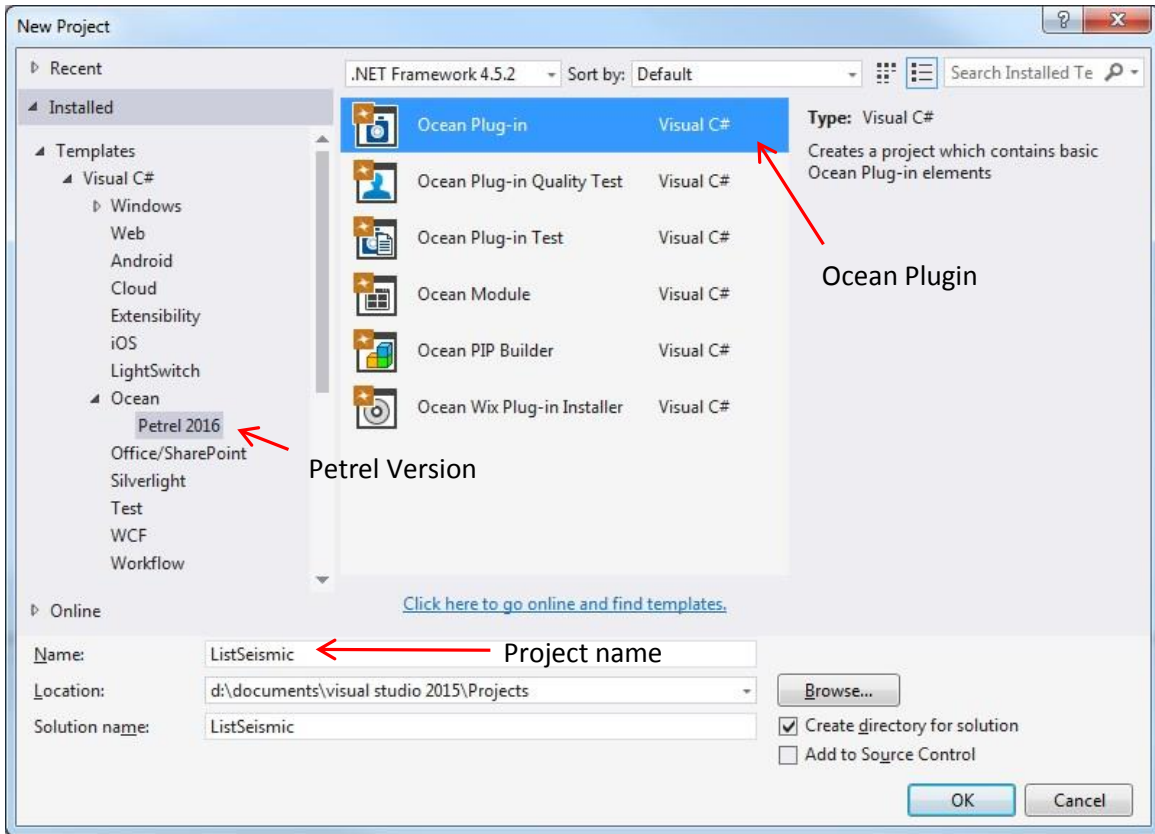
New Project

?

Recent

Installed

Templates
Visual C#
Windows
Web
Android
Cloud
Extensibility
iOS
LightSwitch
Ocean
Petrel 2016
Office/SharePoint
Silverlight
Test
WCF
Workflow

Online

.NET Framework 4.5.2 Sort by: Default

Search Installed Te

Ocean Plug-in Visual C#
Ocean Plug-in Quality Test Visual C#
Ocean Plug-in Test Visual C#
Ocean Module Visual C#
Ocean PIP Builder Visual C#
Ocean Wix Plug-in Installer Visual C#

Type: Visual C#

Creates a project which contains basic Ocean Plug-in elements

Ocean Plugin

Petrel Version

Click here to go online and find templates.

Name: ListSeismic

Project name

Location: d:\documents\visual studio 2015\Projects

Browse...

Solution name: ListSeismic

Create directory for solution

Add to Source Control

OK

Cancel